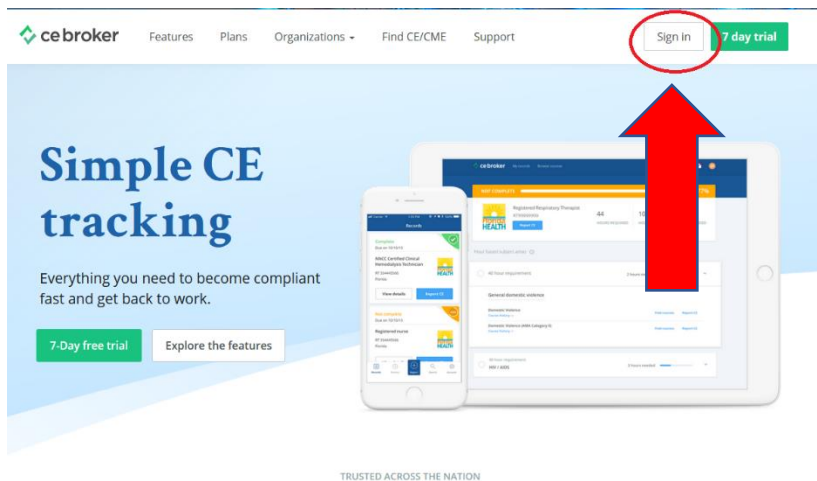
ce broker Features Plans Organizations Find CE/CME Support Sign in 7 day trial

Simple CE tracking

Everything you need to become compliant fast and get back to work.

7-Day free trial Explore the features

ce broker

Registered Respiratory Therapist

44

HEALTH

Records

Complete

Registered nurse

View details

HEALTH

TRUSTED ACROSS THE NATION